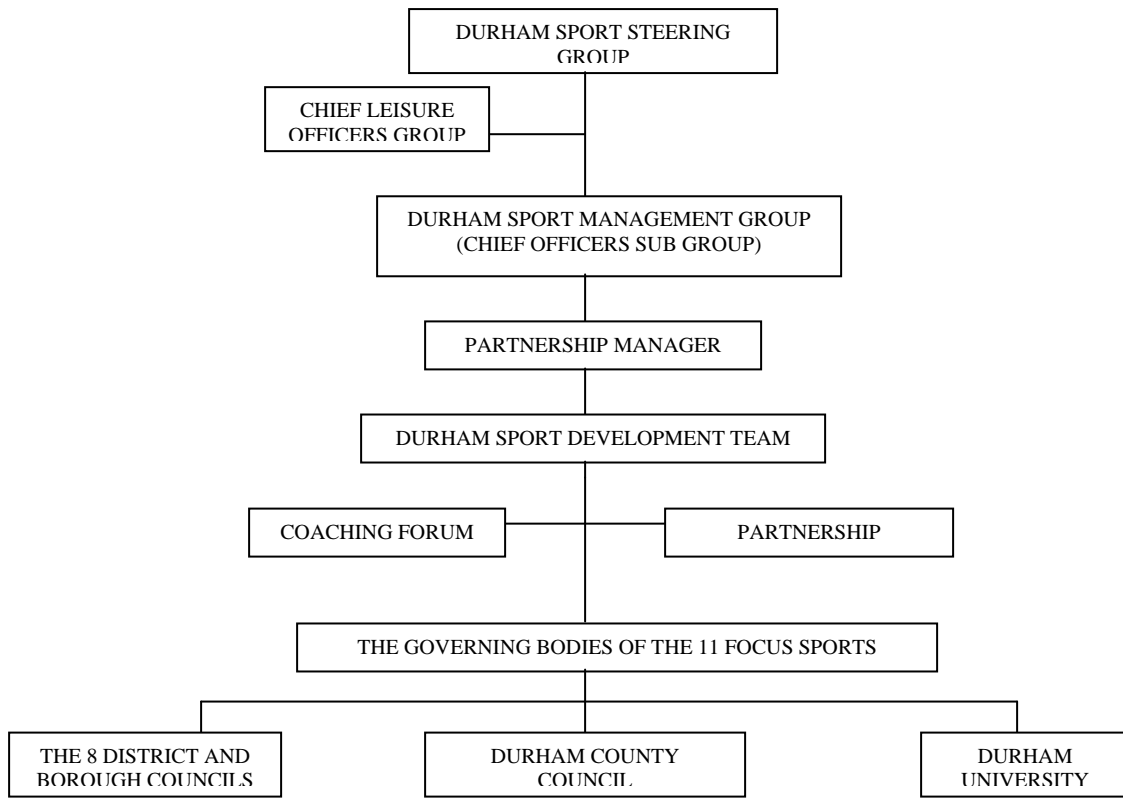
DURHAM SPORT STEERING GROUP

CHIEF LEISURE OFFICERS GROUP

DURHAM SPORT MANAGEMENT GROUP (CHIEF OFFICERS SUB GROUP)

PARTNERSHIP MANAGER

DURHAM SPORT DEVELOPMENT TEAM

COACHING FORUM

PARTNERSHIP

THE GOVERNING BODIES OF THE 11 FOCUS SPORTS

THE 8 DISTRICT AND BOROUGH COUNCILS

DURHAM COUNTY COUNCIL

DURHAM UNIVERSITY